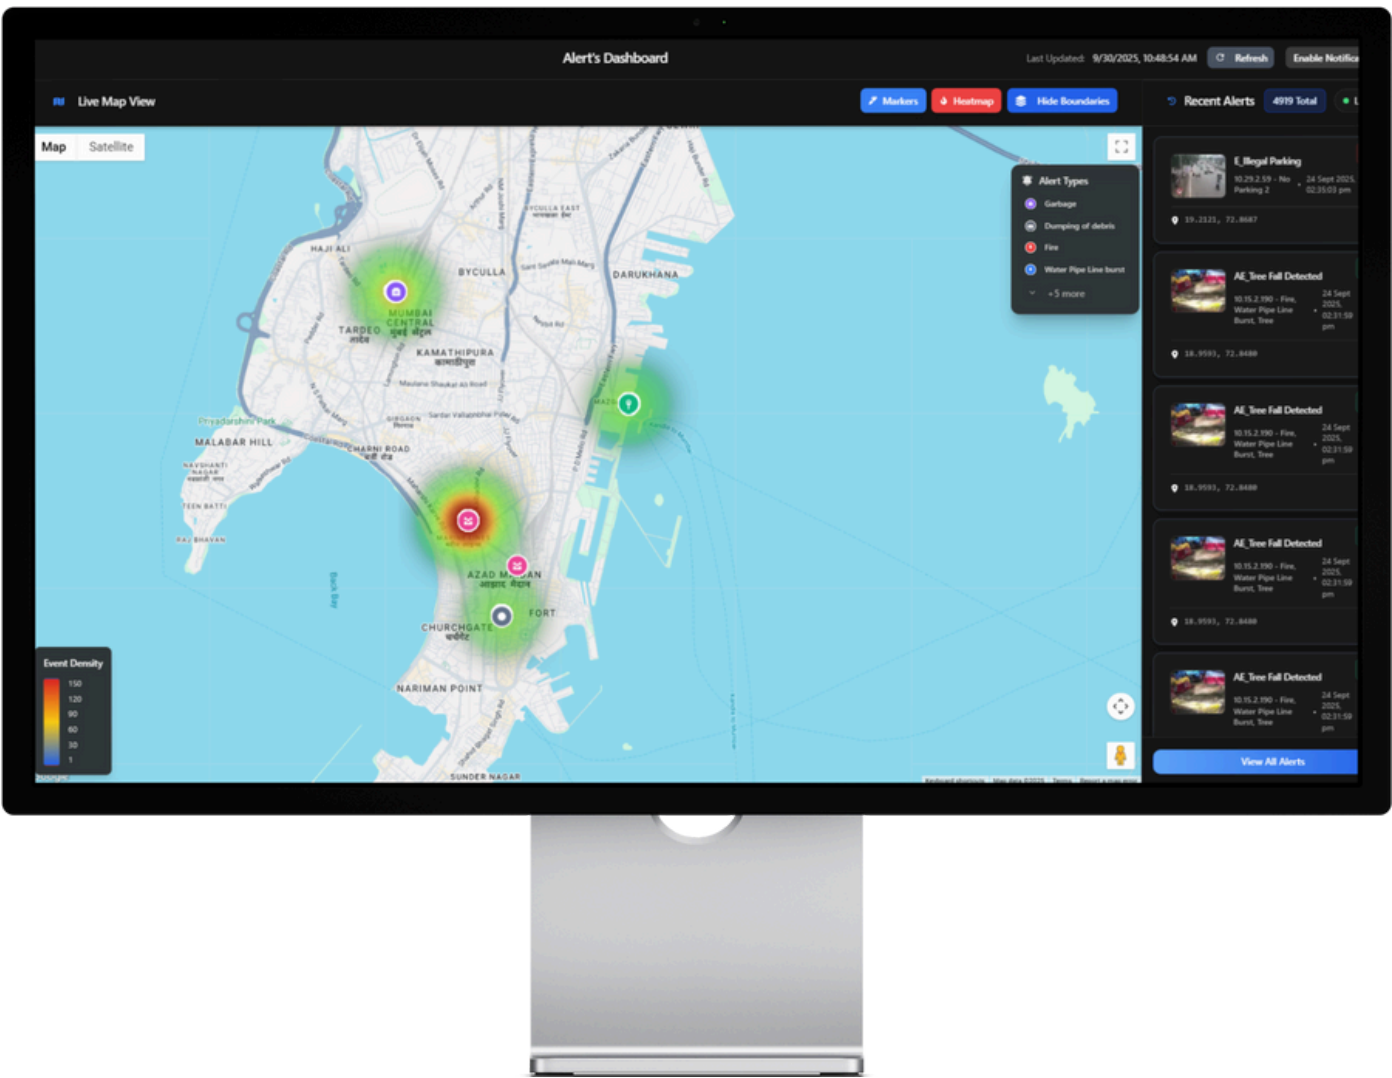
Alert's Dashboard

Last Updated: 9/30/2025, 10:48:54 AM

Refresh

Enable Notifica

Live Map View

Markers

Heatmap

Hide Boundaries

Recent Alerts

4919 Total

Map

Satellite

Alert Types

Garbage

Dumping of debris

Fire

Water Pipe Line burst

+5 more

HAJI ALI

BYCULLA

DARUKHANA

TARDEO

MUMBAI CENTRAL

KAMATHIPURA

MALABAR HILL

CHARNI ROAD

AZAD MAIDAN

FORT

CHURCHGATE

NARIMAN POINT

SUNDER NAGAR

Event Density

150

120

90

60

30

1

E_Illegal Parking

10.29.2.59 - No Parking 2

24 Sept 2025, 02:35:03 pm

19.2121, 72.8687

AE_Tree Fall Detected

10.15.2.190 - Fire, Water Pipe Line Burst, Tree

24 Sept 2025, 02:31:59 pm

18.9593, 72.8480

AE_Tree Fall Detected

10.15.2.190 - Fire, Water Pipe Line Burst, Tree

24 Sept 2025, 02:31:59 pm

18.9593, 72.8480

AE_Tree Fall Detected

10.15.2.190 - Fire, Water Pipe Line Burst, Tree

24 Sept 2025, 02:31:59 pm

18.9593, 72.8480

AE_Tree Fall Detected

10.15.2.190 - Fire, Water Pipe Line Burst, Tree

24 Sept 2025, 02:31:59 pm

View All Alerts